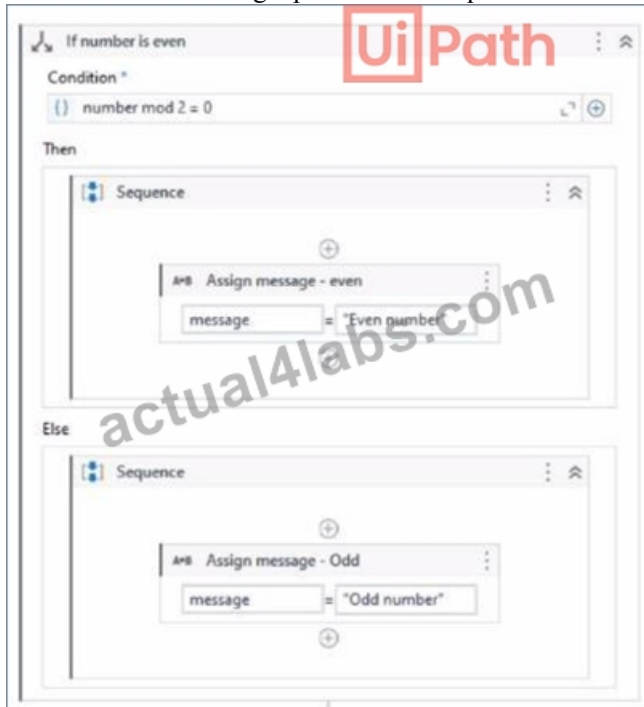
If number is even

UiPath

Condition *

{} number mod 2 = 0

Then

Sequence

A+B Assign message - even

message = "Even number"

actual4labs.com

Else

Sequence

A+B Assign message - Odd

message = "Odd number"